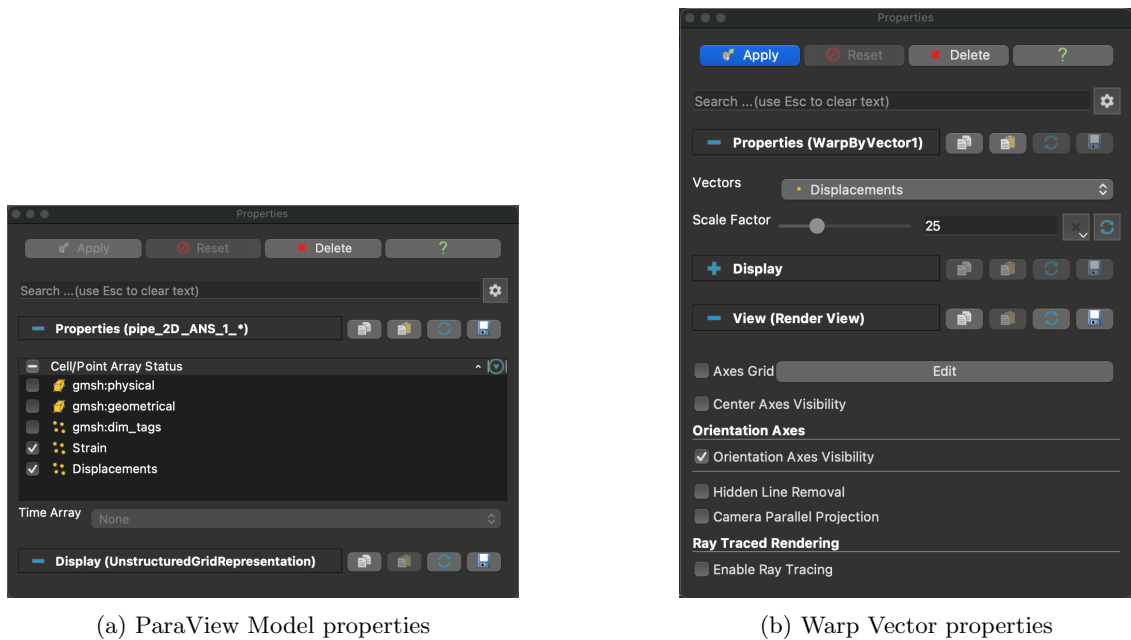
Properties

Apply
Reset
Delete
?

Search ...(use Esc to clear text)

Properties (pipe_2D_ANS_1_*)

Cell/Point Array Status
gmsh:physical
gmsh:geometrical
gmsh:dim_tags
Strain
Displacements

Time Array
None

Display (UnstructuredGridRepresentation)

(a) ParaView Model properties

Properties

Apply
Reset
Delete
?

Search ...(use Esc to clear text)

Properties (WarpByVector1)

Vectors
Displacements

Scale Factor
25

Display

View (Render View)

Axes Grid
Edit

Center Axes Visibility

Orientation Axes

Orientation Axes Visibility

Hidden Line Removal

Camera Parallel Projection

Ray Traced Rendering

Enable Ray Tracing

(b) Warp Vector properties